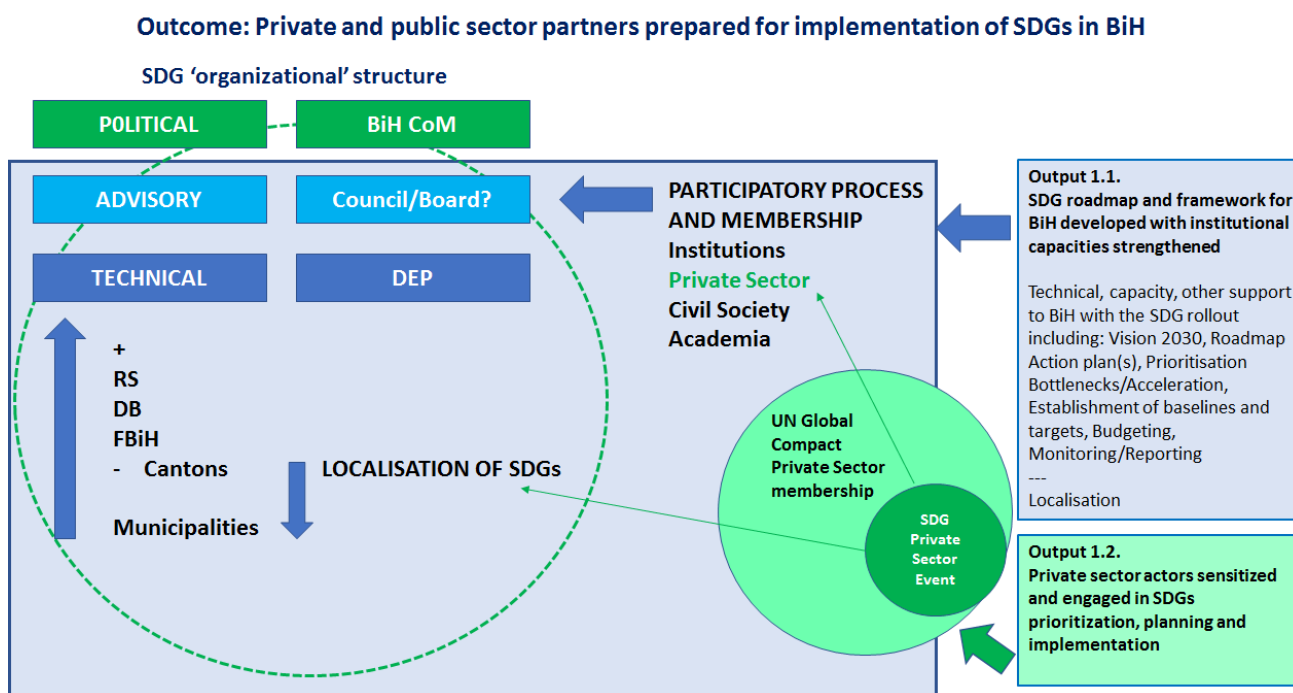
Outcome: Private and public sector partners prepared for implementation of SDGs in BiH

SDG 'organizational' structure

P0LITICAL

BiH CoM

ADVISORY

Council/Board?

TECHNICAL

DEP

+
RS
DB
FBiH
- Cantons

Municipalities

LOCALISATION OF SDGs

PARTICIPATORY PROCESS AND MEMBERSHIP
Institutions
Private Sector
Civil Society
Academia

UN Global Compact Private Sector membership

SDG Private Sector Event

Output 1.1.
SDG roadmap and framework for BiH developed with institutional capacities strengthened

Technical, capacity, other support to BiH with the SDG rollout including: Vision 2030, Roadmap Action plan(s), Prioritisation Bottlenecks/Acceleration, Establishment of baselines and targets, Budgeting, Monitoring/Reporting
---
Localisation

Output 1.2.
Private sector actors sensitized and engaged in SDGs prioritization, planning and implementation